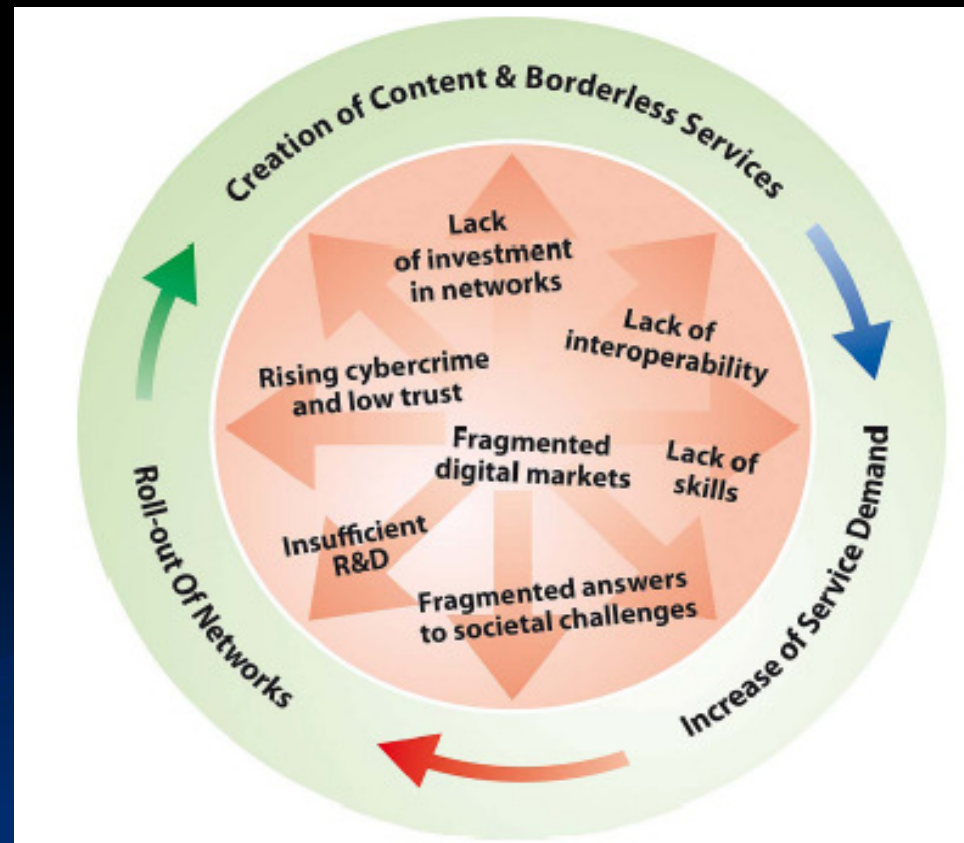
Creation of Content & Borderless Services

Increase of Service Demand

Roll-out Of Networks

Lack of investment in networks

Lack of interoperability

Rising cybercrime and low trust

Fragmented digital markets

Lack of skills

Insufficient R&D

Fragmented answers to societal challenges